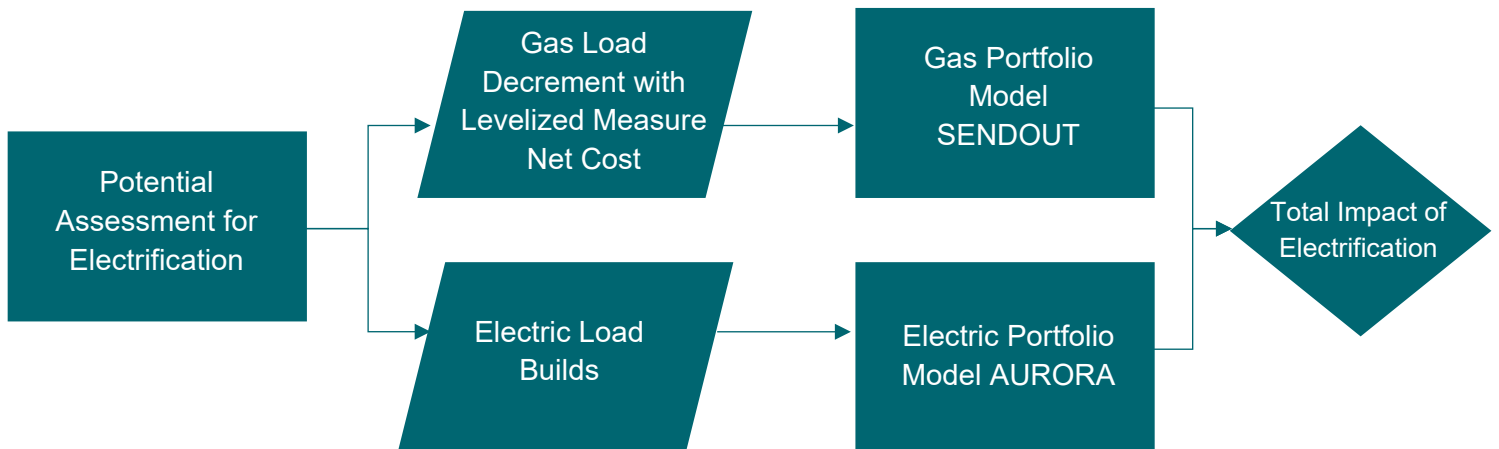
Potential Assessment for Electrification

Gas Load Decrement with Levelized Measure Net Cost

Electric Load Builds

Gas Portfolio Model SENDOUT

Electric Portfolio Model AURORA

Total Impact of Electrification